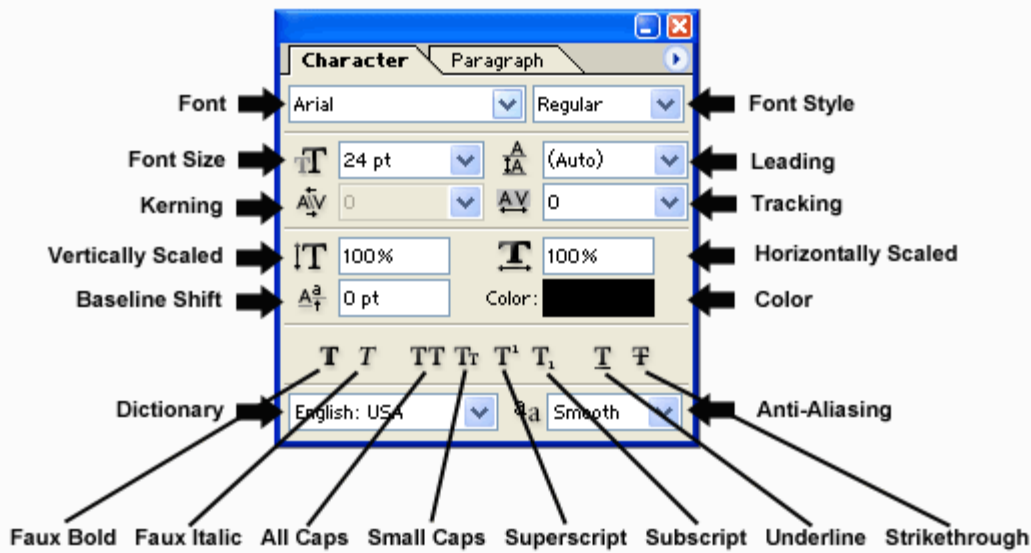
Character Paragraph

Font Arial Regular Font Style

Font Size 24 pt (Auto) Leading

Kerning 0 0 Tracking

Vertically Scaled 100% 100% Horizontally Scaled

Baseline Shift 0 pt Color: Color

T T TT Tт T¹ T₁ T T

Dictionary English: USA aa Smooth Anti-Aliasing

Faux Bold Faux Italic All Caps Small Caps Superscript Subscript Underline Strikethrough